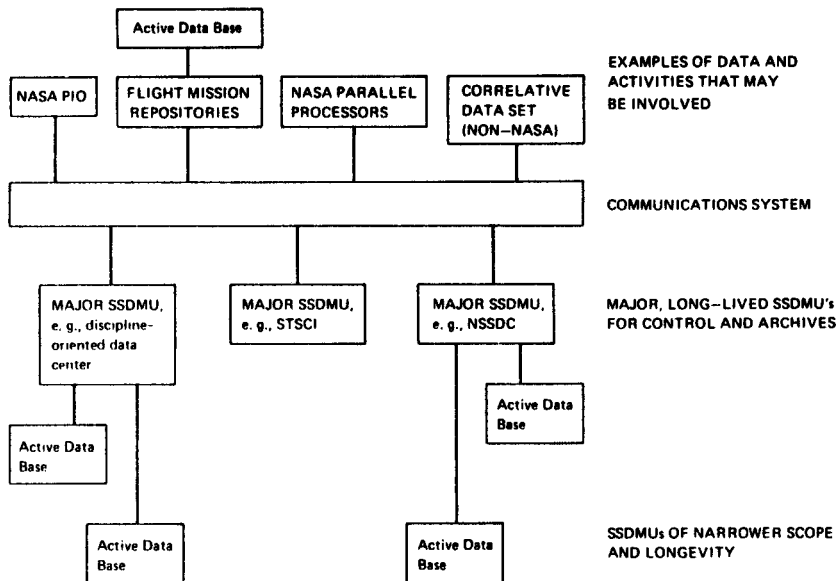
Active Data Base

NASA PIO

FLIGHT MISSION REPOSITORIES

NASA PARALLEL PROCESSORS

CORRELATIVE DATA SET (NON–NASA)

EXAMPLES OF DATA AND ACTIVITIES THAT MAY BE INVOLVED

COMMUNICATIONS SYSTEM

MAJOR SSDMU, e. g., discipline-oriented data center

MAJOR SSDMU, e. g., STSCI

MAJOR SSDMU, e. g., NSSDC

MAJOR, LONG–LIVED SSDMU's FOR CONTROL AND ARCHIVES

Active Data Base

Active Data Base

Active Data Base

Active Data Base

SSDMUs OF NARROWER SCOPE AND LONGEVITY